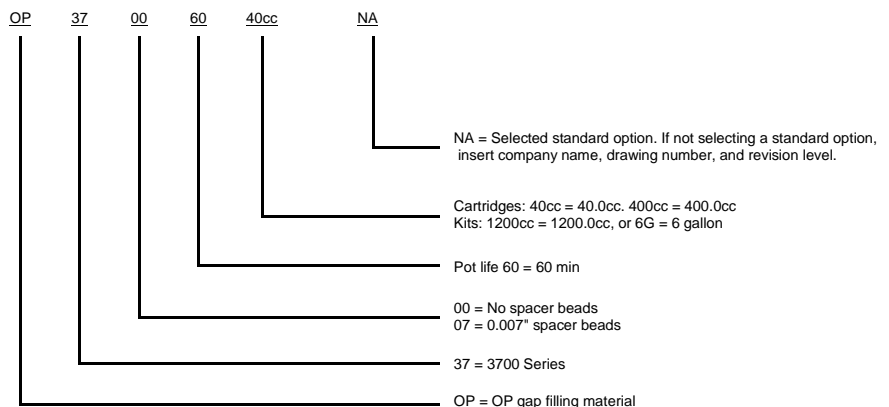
OP 37 00 60 40cc NA

NA = Selected standard option. If not selecting a standard option, insert company name, drawing number, and revision level.

Cartridges: 40cc = 40.0cc. 400cc = 400.0cc
Kits: 1200cc = 1200.0cc, or 6G = 6 gallon

Pot life 60 = 60 min

00 = No spacer beads
07 = 0.007" spacer beads

37 = 3700 Series

OP = OP gap filling material